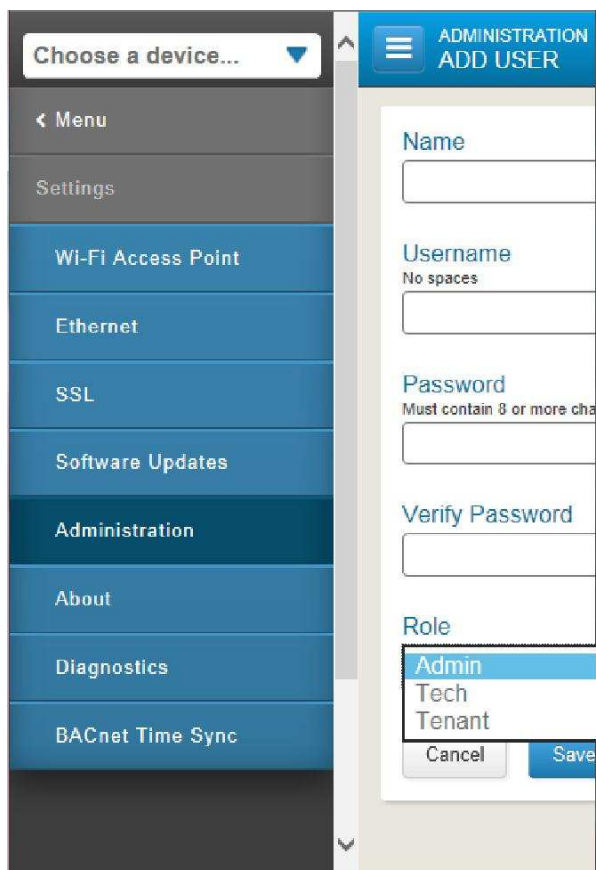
Choose a device...

< Menu

Settings

Wi-Fi Access Point

Ethernet

SSL

Software Updates

Administration

About

Diagnostics

BACnet Time Sync

ADMINISTRATION
ADD USER

Name

Username
No spaces

Password
Must contain 8 or more cha

Verify Password

Role

Admin
Tech
Tenant

Cancel

Save